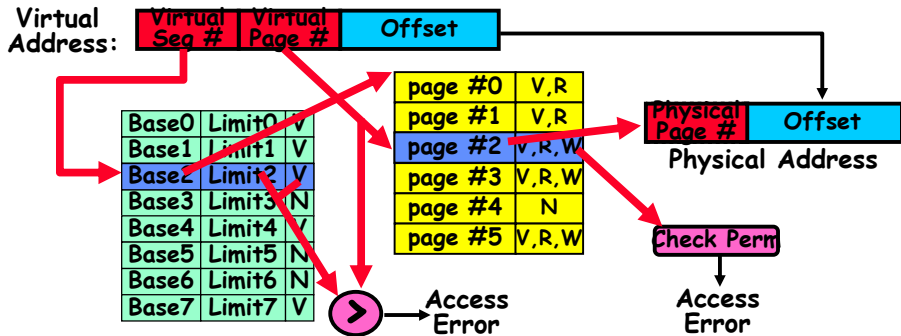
Virtual Address:

| Virtual Seg # | Virtual Page # | Offset |
|---|---|---|

| Base0 | Limit0 | V |
|---|---|---|
| Base1 | Limit1 | V |
| Base2 | Limit2 | V |
| Base3 | Limit3 | N |
| Base4 | Limit4 | V |
| Base5 | Limit5 | N |
| Base6 | Limit6 | N |
| Base7 | Limit7 | V |

| page #0 | V,R |
|---|---|
| page #1 | V,R |
| page #2 | V,R,W |
| page #3 | V,R,W |
| page #4 | N |
| page #5 | V,R,W |

| Physical Page # | Offset |
|---|---|

Physical Address

>

Access Error

Check Perm

Access Error